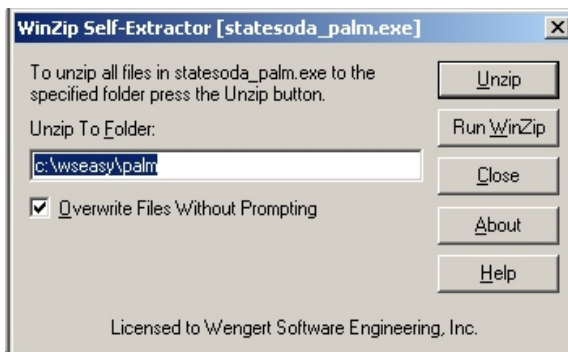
WinZip Self-Extractor [statesoda_palm.exe]

×

To unzip all files in statesoda_palm.exe to the specified folder press the Unzip button.

Unzip To Folder:

c:\wseasy\palm

☑ Overwrite Files Without Prompting

Unzip

Run WinZip

Close

About

Help

Licensed to Wengert Software Engineering, Inc.